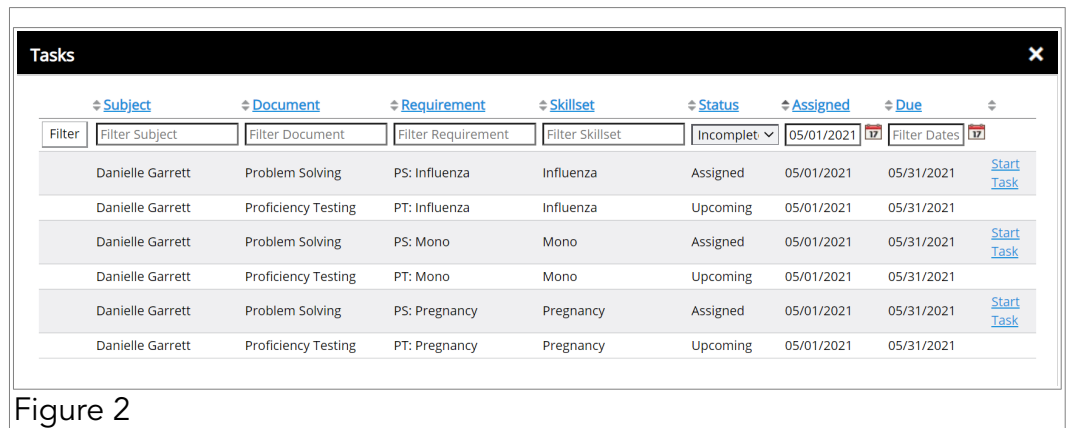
Tasks ✕

| | Subject | Document | Requirement | Skillset | Status | Assigned | Due | |
|---|---|---|---|---|---|---|---|---|
| Filter | Filter Subject | Filter Document | Filter Requirement | Filter Skillset | Incomplet | 05/01/2021 | Filter Dates | |
| | Danielle Garrett | Problem Solving | PS: Influenza | Influenza | Assigned | 05/01/2021 | 05/31/2021 | Start Task |
| | Danielle Garrett | Proficiency Testing | PT: Influenza | Influenza | Upcoming | 05/01/2021 | 05/31/2021 | |
| | Danielle Garrett | Problem Solving | PS: Mono | Mono | Assigned | 05/01/2021 | 05/31/2021 | Start Task |
| | Danielle Garrett | Proficiency Testing | PT: Mono | Mono | Upcoming | 05/01/2021 | 05/31/2021 | |
| | Danielle Garrett | Problem Solving | PS: Pregnancy | Pregnancy | Assigned | 05/01/2021 | 05/31/2021 | Start Task |
| | Danielle Garrett | Proficiency Testing | PT: Pregnancy | Pregnancy | Upcoming | 05/01/2021 | 05/31/2021 | |

Figure 2